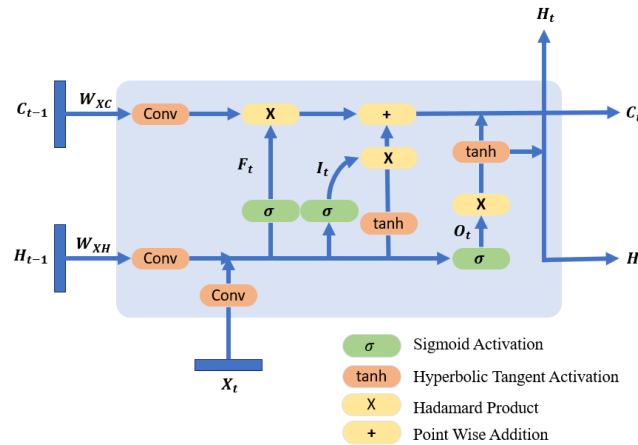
$H_t$

$C_{t-1}$

$W_{XC}$

Conv

X

+

$C_t$

tanh

$F_t$

$I_t$

X

$\sigma$

$\sigma$

tanh

X

$O_t$

$H_{t-1}$

$W_{XH}$

Conv

$\sigma$

$H$

Conv

$X_t$

$\sigma$ Sigmoid Activation

tanh Hyperbolic Tangent Activation

X Hadamard Product

+ Point Wise Addition